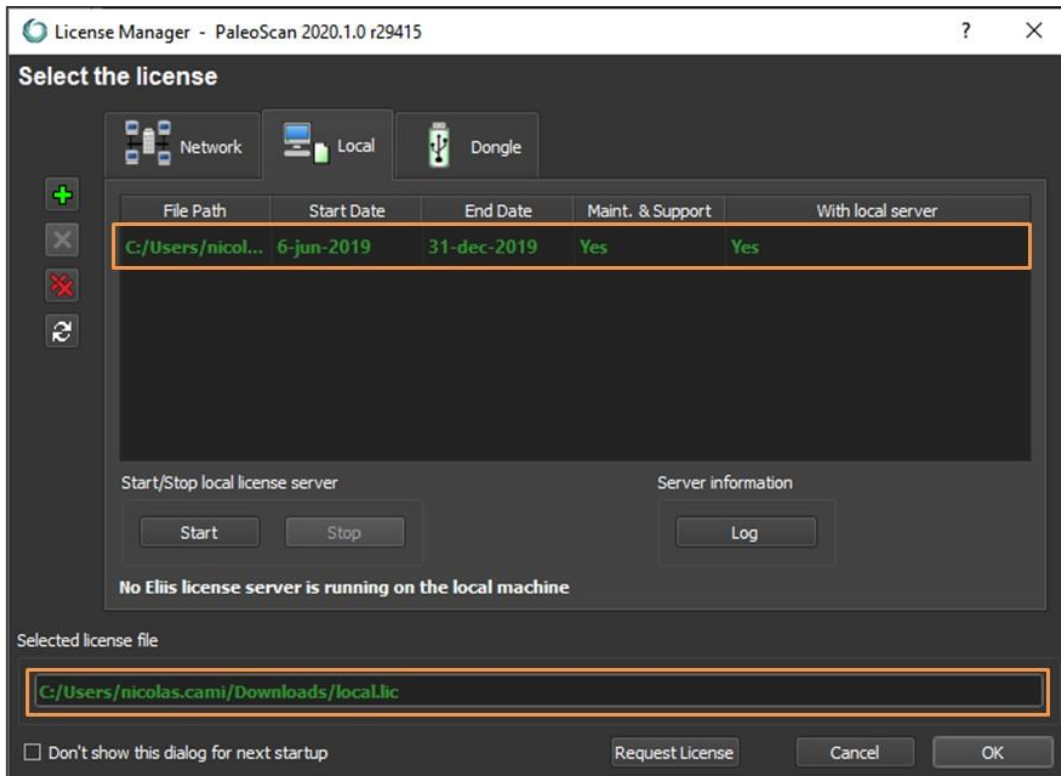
License Manager - PaleoScan 2020.1.0 r29415

?

×

Select the license

Network

Local

Dongle

| File Path | Start Date | End Date | Maint. & Support | With local server |
|---|---|---|---|---|
| C:/Users/nicol... | 6-jun-2019 | 31-dec-2019 | Yes | Yes |

Start/Stop local license server

Start

Stop

Server information

Log

No Eliis license server is running on the local machine

Selected license file

C:/Users/nicolas.cami/Downloads/local.lic

☐ Don't show this dialog for next startup

Request License

Cancel

OK